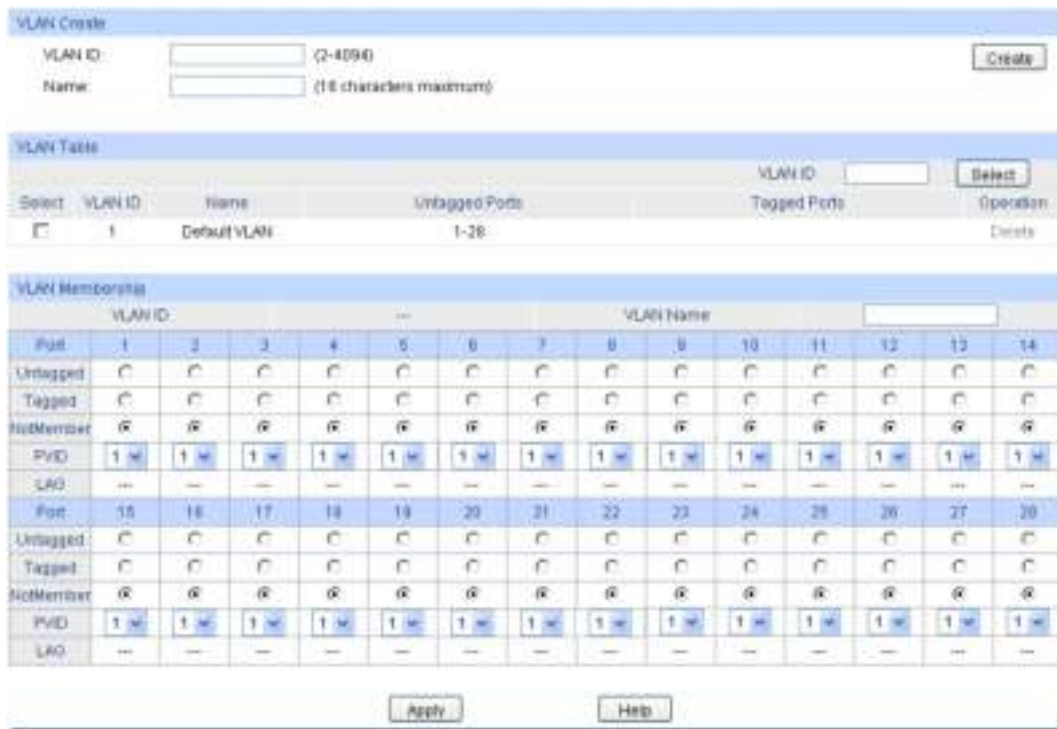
VLAN Create

VLAN ID: (2-4094)

Name: (16 characters maximum)

Create

VLAN Table

VLAN ID Select

| Select | VLAN ID | Name | Untagged Ports | Tagged Ports | Operation |
|---|---|---|---|---|---|
| | 1 | Default VLAN | 1-28 | | Delete |

VLAN Membership

VLAN ID --- VLAN Name

| Port | 1 | 2 | 3 | 4 | 5 | 6 | 7 | 8 | 9 | 10 | 11 | 12 | 13 | 14 |
|---|---|---|---|---|---|---|---|---|---|---|---|---|---|---|
| Untagged | | | | | | | | | | | | | | |
| Tagged | | | | | | | | | | | | | | |
| NotMember | | | | | | | | | | | | | | |
| PVID | 1 | 1 | 1 | 1 | 1 | 1 | 1 | 1 | 1 | 1 | 1 | 1 | 1 | 1 |
| LAG | --- | --- | --- | --- | --- | --- | --- | --- | --- | --- | --- | --- | --- | --- |
| Port | 15 | 16 | 17 | 18 | 19 | 20 | 21 | 22 | 23 | 24 | 25 | 26 | 27 | 28 |
| Untagged | | | | | | | | | | | | | | |
| Tagged | | | | | | | | | | | | | | |
| NotMember | | | | | | | | | | | | | | |
| PVID | 1 | 1 | 1 | 1 | 1 | 1 | 1 | 1 | 1 | 1 | 1 | 1 | 1 | 1 |
| LAG | --- | --- | --- | --- | --- | --- | --- | --- | --- | --- | --- | --- | --- | --- |

Apply Help